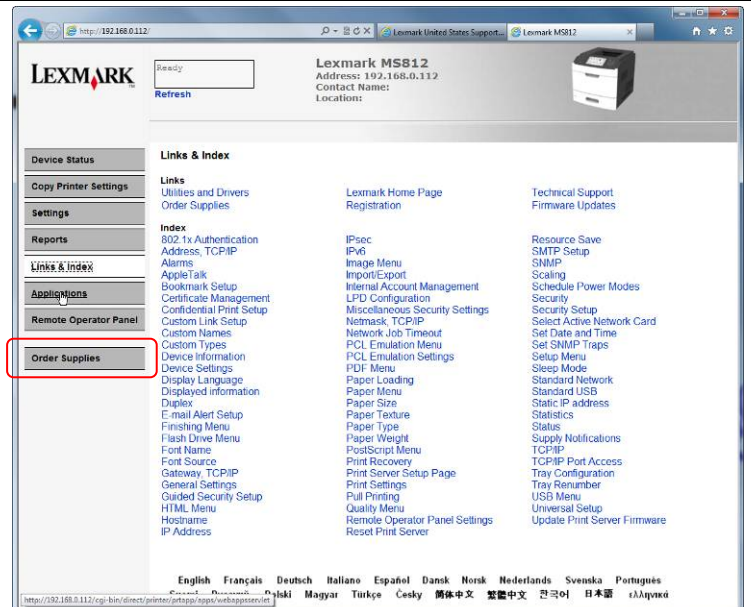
http://192.168.0.112/

Lexmark United States Support...

Lexmark MS812

LEXMARK

Ready

Refresh

Lexmark MS812
Address: 192.168.0.112
Contact Name:
Location:

Device Status

Copy Printer Settings

Settings

Reports

Links & Index

Applications

Remote Operator Panel

Order Supplies

Links & Index

Links

| | | |
|---|---|---|
| Utilities and Drivers | Lexmark Home Page | Technical Support |
| Order Supplies | Registration | Firmware Updates |

Index

| | | |
|---|---|---|
| 802.1x Authentication | IPsec | Resource Save |
| Address, TCP/IP | IPv6 | SMTP Setup |
| Alarms | Image Menu | SNMP |
| AppleTalk | Import/Export | Scaling |
| Bookmark Setup | Internal Account Management | Schedule Power Modes |
| Certificate Management | LPD Configuration | Security |
| Confidential Print Setup | Miscellaneous Security Settings | Security Setup |
| Custom Link Setup | Netmask, TCP/IP | Select Active Network Card |
| Custom Names | Network Job Timeout | Set Date and Time |
| Custom Types | PCL Emulation Menu | Set SNMP Traps |
| Device Information | PCL Emulation Settings | Setup Menu |
| Device Settings | PDF Menu | Sleep Mode |
| Display Language | Paper Loading | Standard Network |
| Displayed information | Paper Menu | Standard USB |
| Duplex | Paper Size | Static IP address |
| E-mail Alert Setup | Paper Texture | Statistics |
| Finishing Menu | Paper Type | Status |
| Flash Drive Menu | Paper Weight | Supply Notifications |
| Font Name | PostScript Menu | TCP/IP |
| Font Source | Print Recovery | TCP/IP Port Access |
| Gateway, TCP/IP | Print Server Setup Page | Tray Configuration |
| General Settings | Print Settings | Tray Renumber |
| Guided Security Setup | Pull Printing | USB Menu |
| HTML Menu | Quality Menu | Universal Setup |
| Hostname | Remote Operator Panel Settings | Update Print Server Firmware |
| IP Address | Reset Print Server | |

English Français Deutsch Italiano Español Dansk Norsk Nederlands Svenska Português
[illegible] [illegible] Polski Magyar Türkçe Česky 简体中文 繁體中文 한국어 日本語 ελληνικά

http://192.168.0.112/cgi-bin/direct/printer/prtapp/apps/webappsserviet